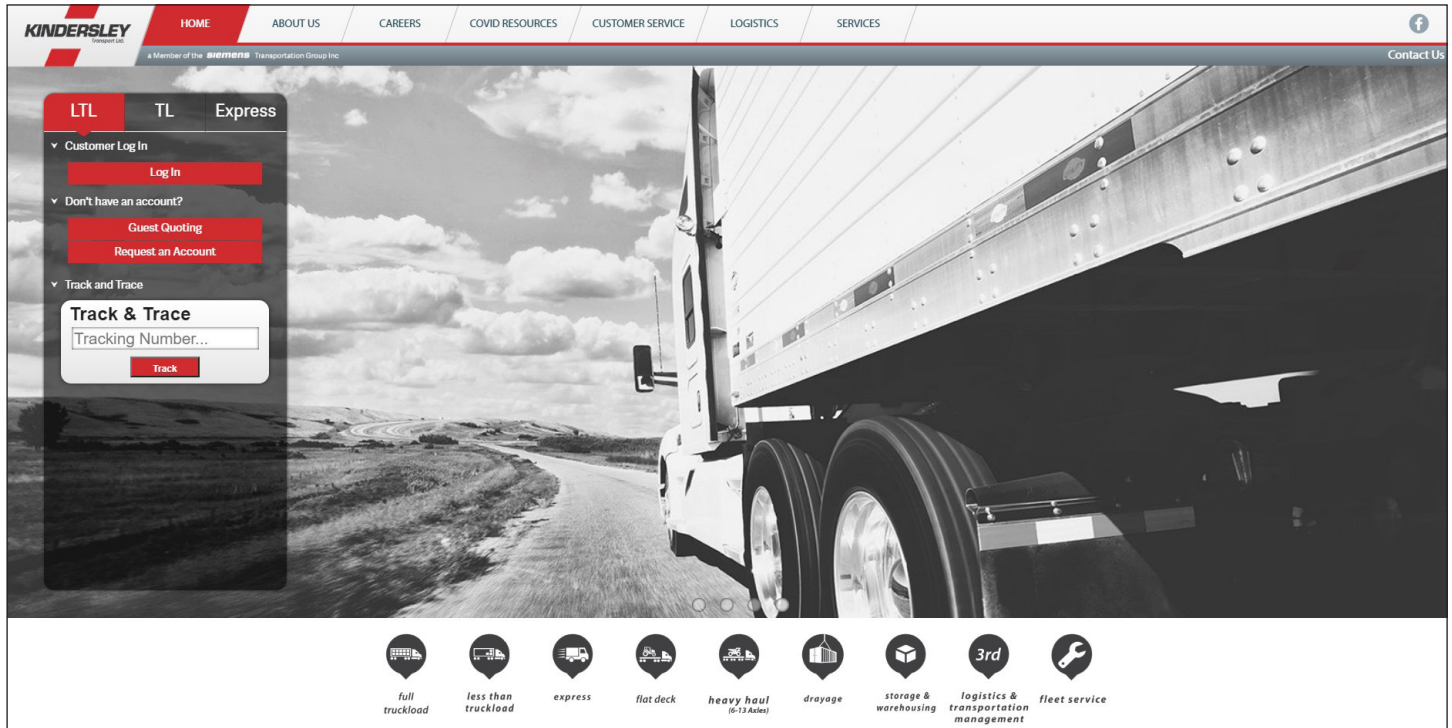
KINDERSLEY Transport Ltd.

HOME ABOUT US CAREERS COVID RESOURCES CUSTOMER SERVICE LOGISTICS SERVICES

a Member of the siemens Transportation Group Inc

Contact Us

LTL TL Express

Customer Log In

Log In

Don't have an account?

Guest Quoting

Request an Account

Track and Trace

Track & Trace

Tracking Number...

Track

full truckload

less than truckload

express

flat deck

heavy haul (6-13 Axles)

drayage

storage & warehousing

3rd

logistics & transportation management

fleet service